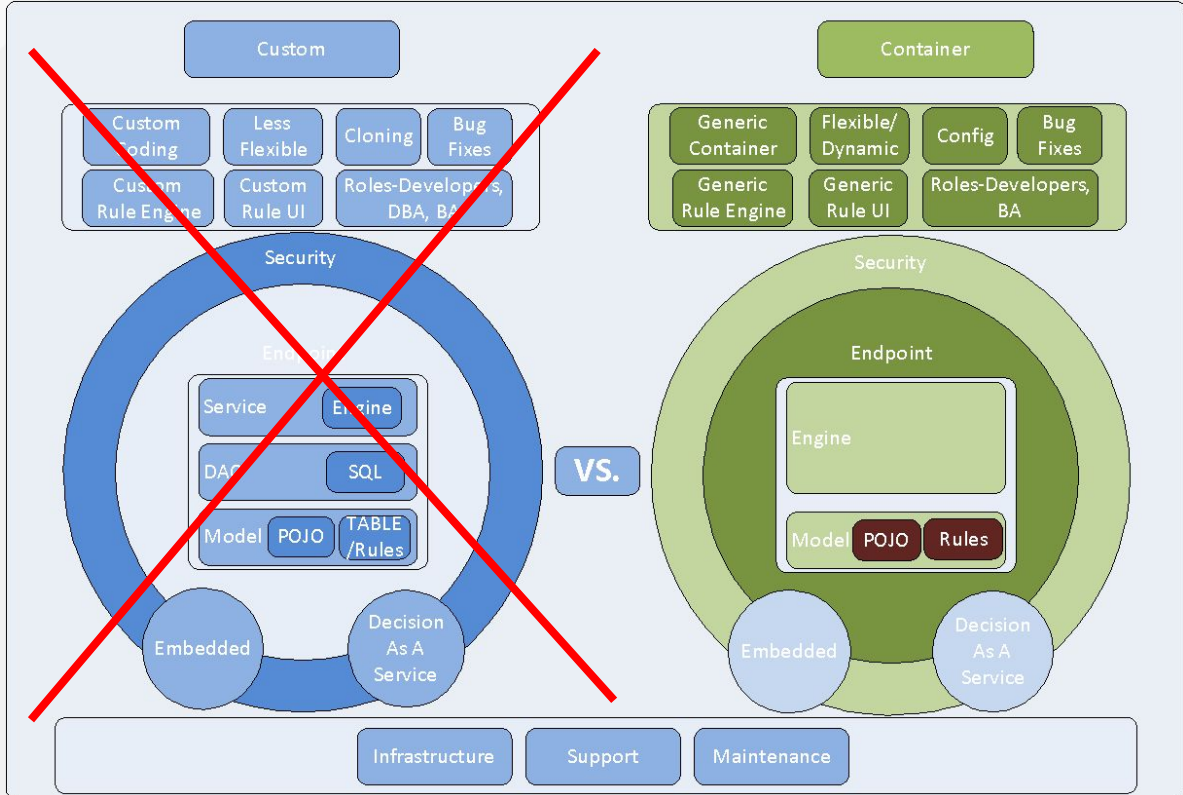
Custom

Custom Coding
Less Flexible
Cloning
Bug Fixes
Custom Rule Engine
Custom Rule UI
Roles-Developers, DBA, BA

Security

Endpoint

Service
Engine
DAO
SQL
Model
POJO
TABLE /Rules

Embedded
Decision As A Service

VS.

Container

Generic Container
Flexible/ Dynamic
Config
Bug Fixes
Generic Rule Engine
Generic Rule UI
Roles-Developers, BA

Security

Endpoint

Engine

Model
POJO
Rules

Embedded
Decision As A Service

Infrastructure
Support
Maintenance